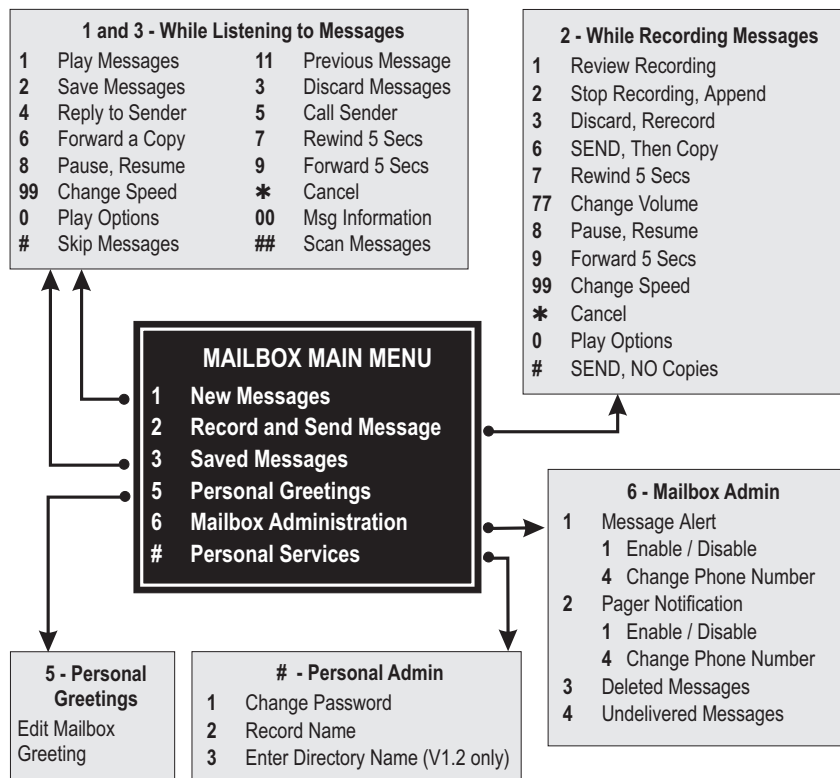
1 and 3 - While Listening to Messages

| | | | |
|---|---|---|---|
| 1 | Play Messages | 11 | Previous Message |
| 2 | Save Messages | 3 | Discard Messages |
| 4 | Reply to Sender | 5 | Call Sender |
| 6 | Forward a Copy | 7 | Rewind 5 Secs |
| 8 | Pause, Resume | 9 | Forward 5 Secs |
| 99 | Change Speed | ✱ | Cancel |
| 0 | Play Options | 00 | Msg Information |
| # | Skip Messages | ## | Scan Messages |

2 - While Recording Messages
1 Review Recording
2 Stop Recording, Append
3 Discard, Rerecord
6 SEND, Then Copy
7 Rewind 5 Secs
77 Change Volume
8 Pause, Resume
9 Forward 5 Secs
99 Change Speed
✱ Cancel
0 Play Options
# SEND, NO Copies

MAILBOX MAIN MENU
1 New Messages
2 Record and Send Message
3 Saved Messages
5 Personal Greetings
6 Mailbox Administration
# Personal Services

6 - Mailbox Admin
1 Message Alert
1 Enable / Disable
4 Change Phone Number
2 Pager Notification
1 Enable / Disable
4 Change Phone Number
3 Deleted Messages
4 Undelivered Messages

5 - Personal Greetings
Edit Mailbox Greeting

# - Personal Admin
1 Change Password
2 Record Name
3 Enter Directory Name (V1.2 only)